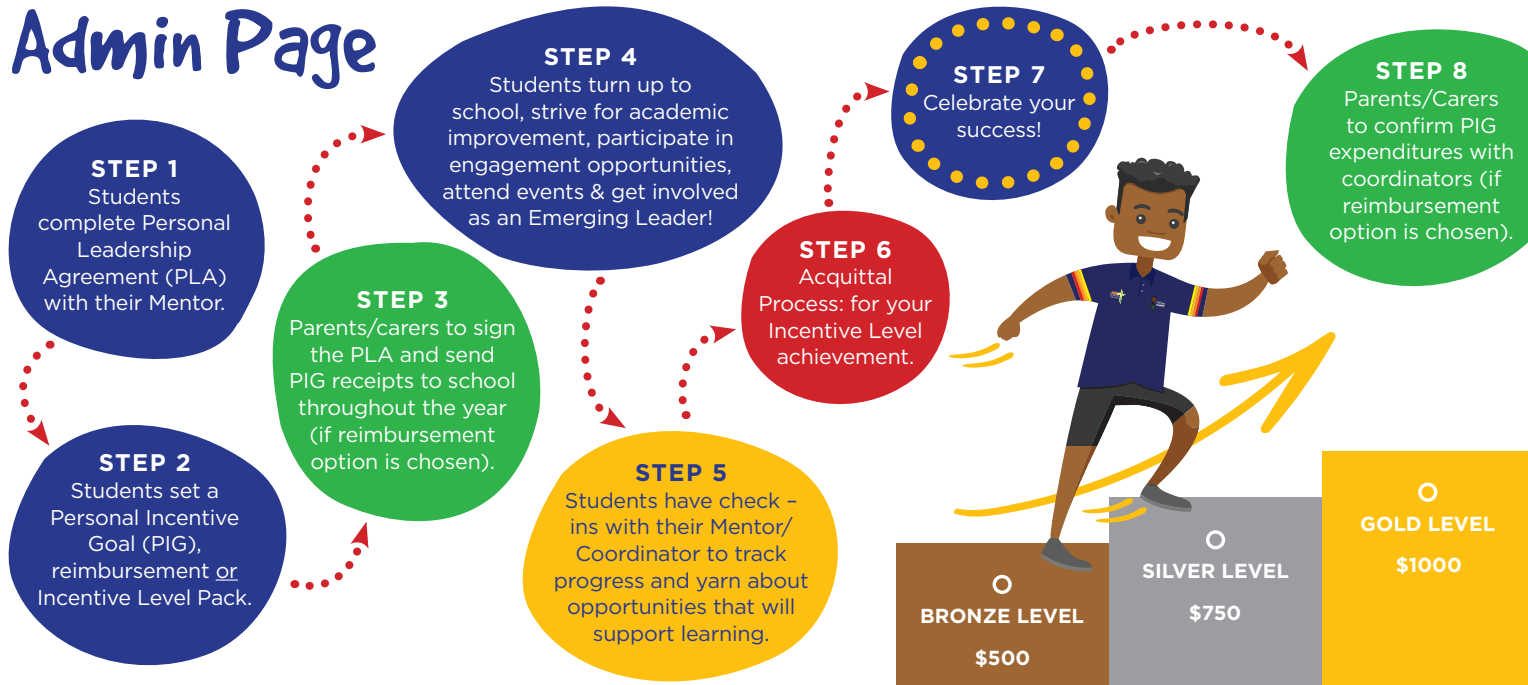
Admin Page

STEP 1
Students complete Personal Leadership Agreement (PLA) with their Mentor.

STEP 2
Students set a Personal Incentive Goal (PIG), reimbursement or Incentive Level Pack.

STEP 3
Parents/carers to sign the PLA and send PIG receipts to school throughout the year (if reimbursement option is chosen).

STEP 4
Students turn up to school, strive for academic improvement, participate in engagement opportunities, attend events & get involved as an Emerging Leader!

STEP 5
Students have check – ins with their Mentor/ Coordinator to track progress and yarn about opportunities that will support learning.

STEP 6
Acquittal Process: for your Incentive Level achievement.

STEP 7
Celebrate your success!

STEP 8
Parents/Carers to confirm PIG expenditures with coordinators (if reimbursement option is chosen).

BRONZE LEVEL
$500

SILVER LEVEL
$750

GOLD LEVEL
$1000